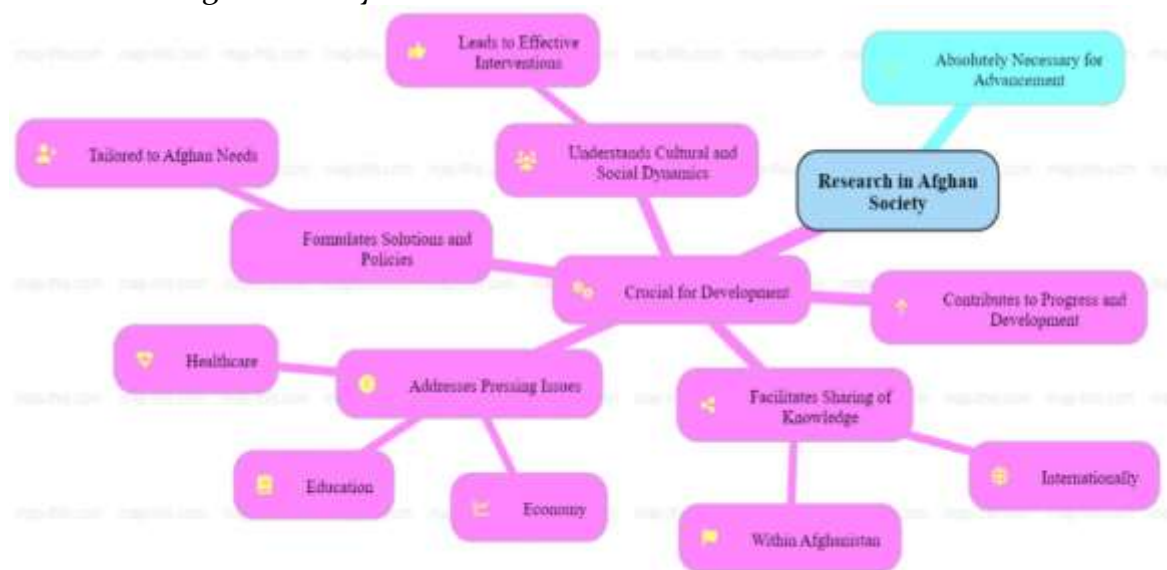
Research in Afghan Society

Absolutely Necessary for Advancement

Crucial for Development

Understands Cultural and Social Dynamics

Leads to Effective Interventions

Formulates Solutions and Policies

Tailored to Afghan Needs

Addresses Pressing Issues

Healthcare

Education

Economy

Facilitates Sharing of Knowledge

Within Afghanistan

Internationally

Contributes to Progress and Development